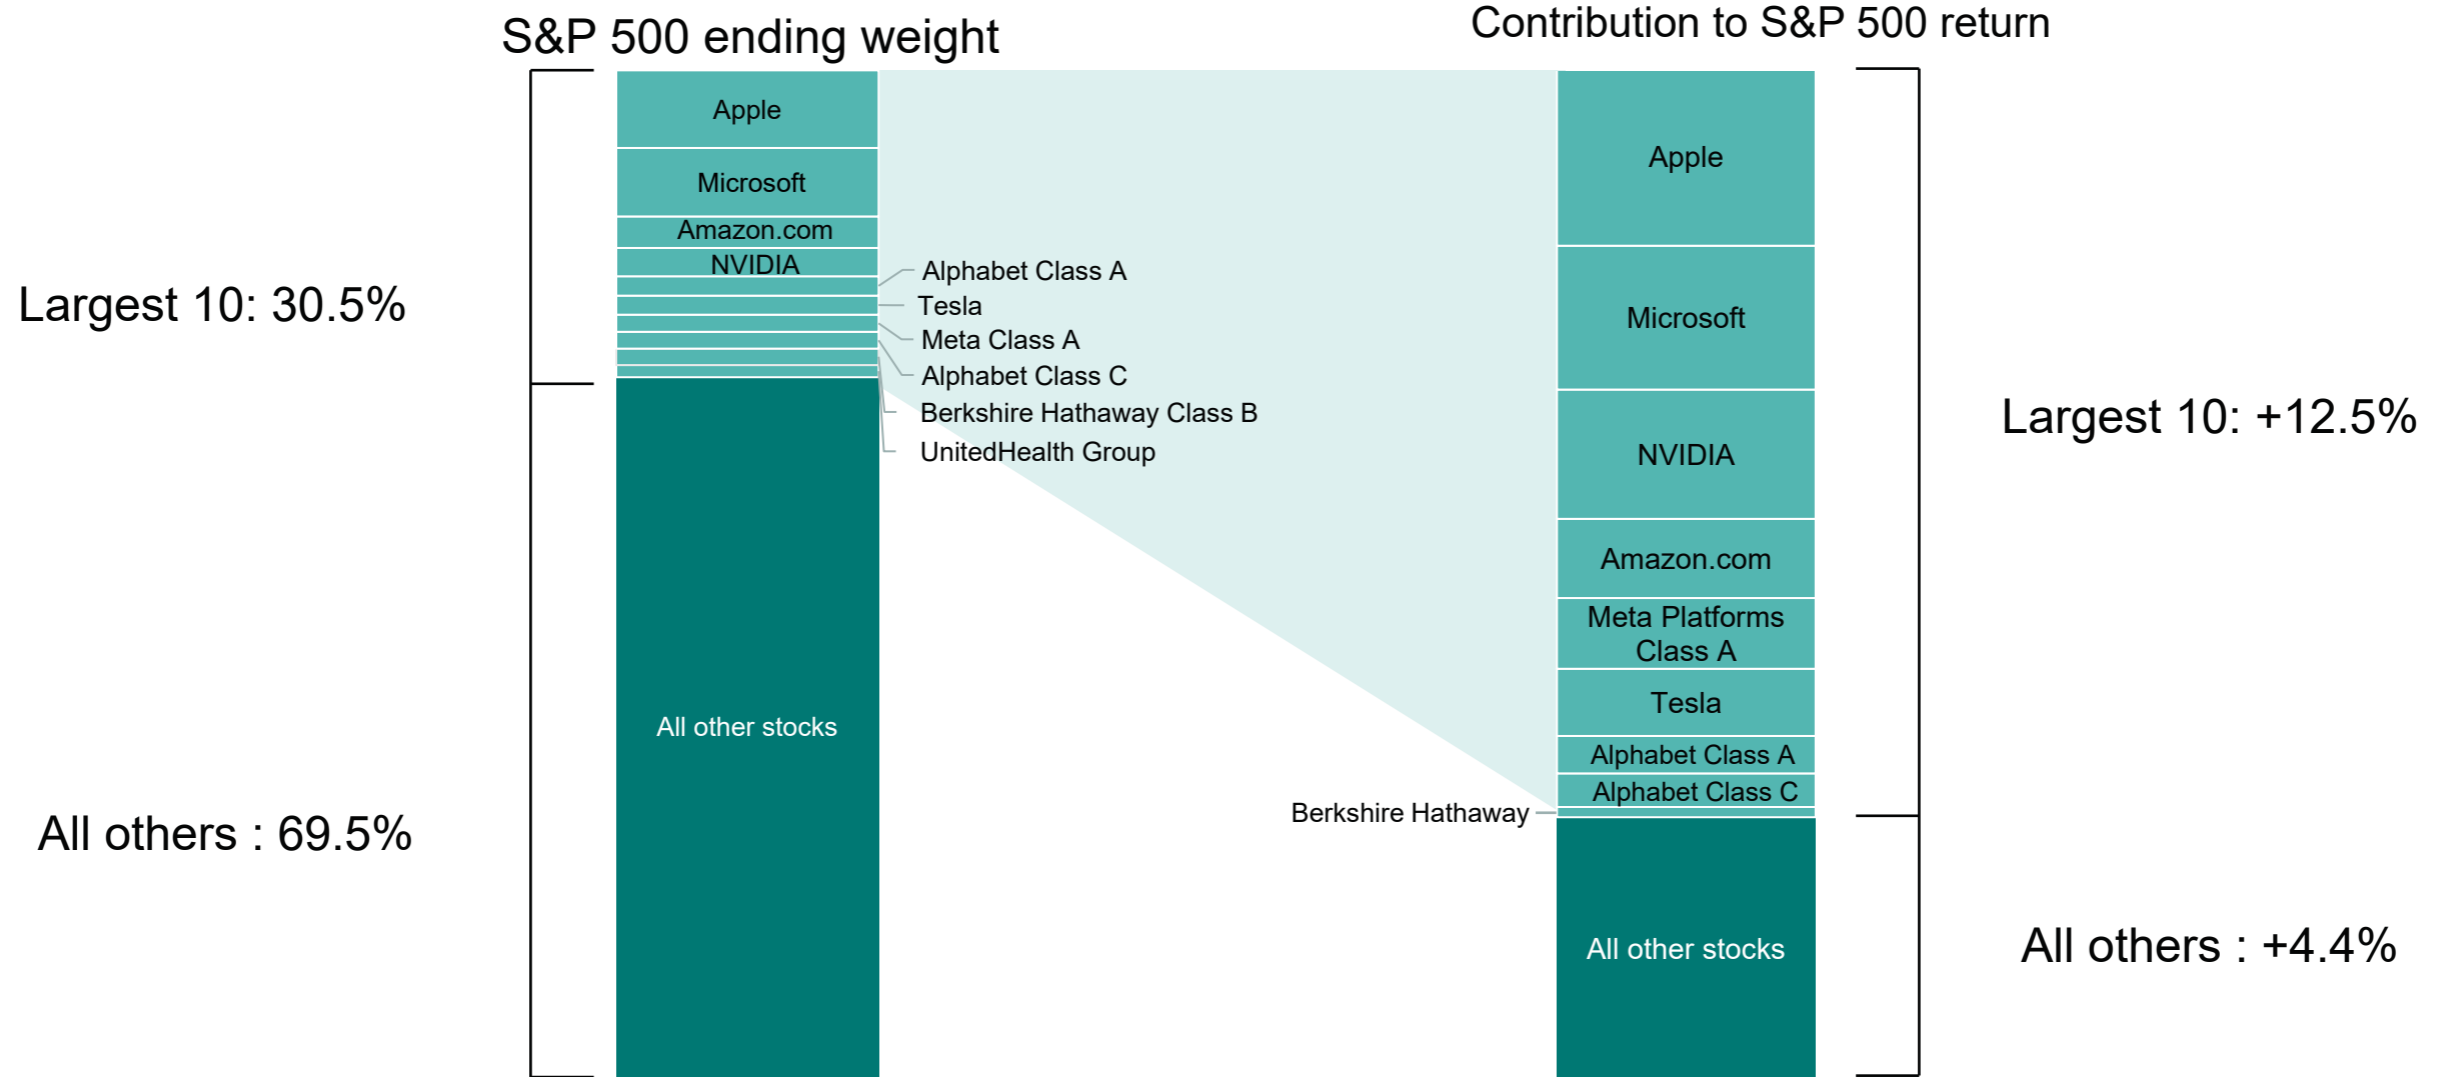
S&P 500 ending weight

Contribution to S&P 500 return

Largest 10: 30.5%

All others : 69.5%

Apple

Microsoft

Amazon.com

NVIDIA

Alphabet Class A

Tesla

Meta Class A

Alphabet Class C

Berkshire Hathaway Class B

UnitedHealth Group

All other stocks

Apple

Microsoft

NVIDIA

Amazon.com

Meta Platforms Class A

Tesla

Alphabet Class A

Alphabet Class C

Berkshire Hathaway

All other stocks

Largest 10: +12.5%

All others : +4.4%